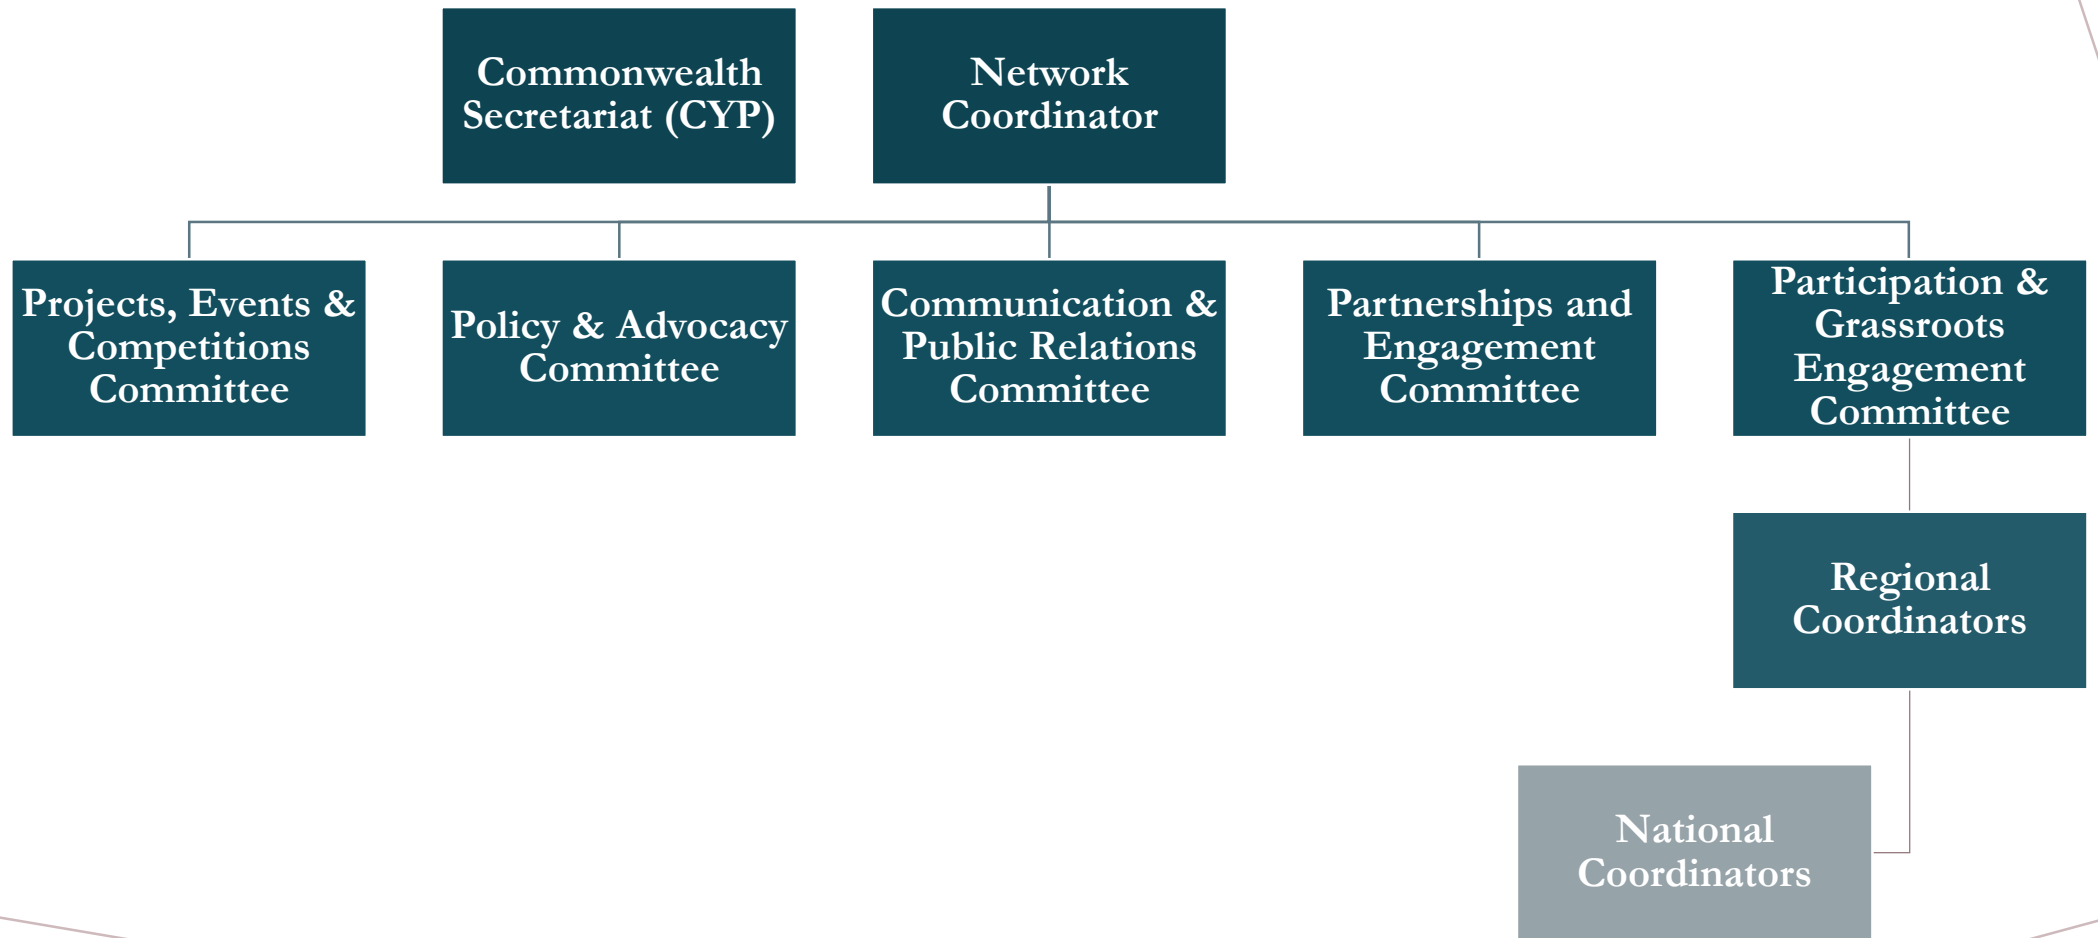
Commonwealth Secretariat (CYP)

Network Coordinator

Projects, Events & Competitions Committee

Policy & Advocacy Committee

Communication & Public Relations Committee

Partnerships and Engagement Committee

Participation & Grassroots Engagement Committee

Regional Coordinators

National Coordinators